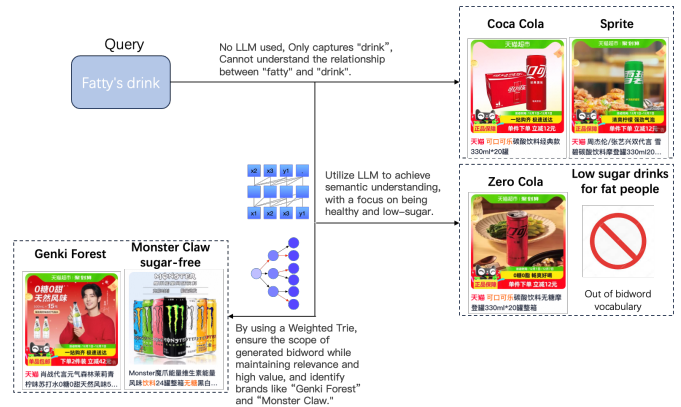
Query

Fatty's drink

No LLM used, Only captures "drink", Cannot understand the relationship between "fatty" and "drink".

Coca Cola

Sprite

天猫超市

天猫超市 · 限时快

一站购齐 极速送达

清爽柠檬 强劲气泡

正品保障

单件下单 立减12元

单件下单 立减12元

天猫 可口可乐碳酸饮料经典款330ml*20罐

天猫 周杰伦/张艺兴双代言 雪碧碳酸饮料摩登罐330ml20...

x2 x3 y1

x1 x2 x3 y1

Utilize LLM to achieve semantic understanding, with a focus on being healthy and low-sugar.

Zero Cola

Low sugar drinks for fat people

天猫超市 · 限时快

0糖0脂 畅爽好喝

正品保障

单件下单 立减12元

天猫 可口可乐碳酸饮料无糖摩登罐330ml*20罐整箱

Out of bidword vocabulary

Genki Forest

Monster Claw sugar-free

0糖0脂 天然风味

一站购齐 极速送达

下单2件 直降42元

天猫 肖战代言元气森林茉莉青柠味苏打水0糖0脂天然风味5...

Monster魔爪能量维生素能量风味饮料24罐整箱无糖黑白...

By using a Weighted Trie, ensure the scope of generated bidword while maintaining relevance and high value, and identify brands like "Genki Forest" and "Monster Claw."